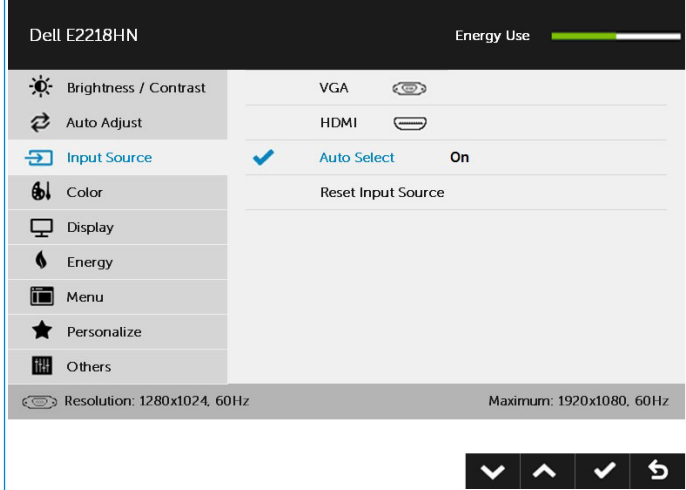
Dell E2218HN

Energy Use

Brightness / Contrast
Auto Adjust
Input Source
Color
Display
Energy
Menu
Personalize
Others

VGA
HDMI
Auto Select On
Reset Input Source

Resolution: 1280x1024, 60Hz

Maximum: 1920x1080, 60Hz